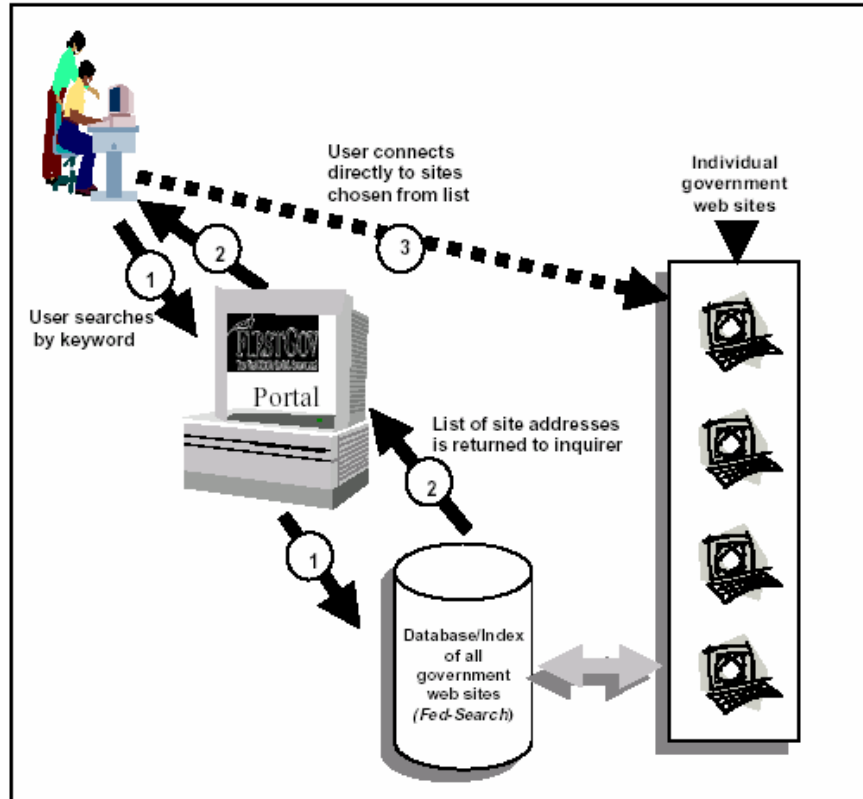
User connects directly to sites chosen from list

Individual government web sites

1

2

3

User searches by keyword

FirstGov

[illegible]

Portal

List of site addresses is returned to inquirer

2

1

Database/Index of all government web sites (Fed-Search)